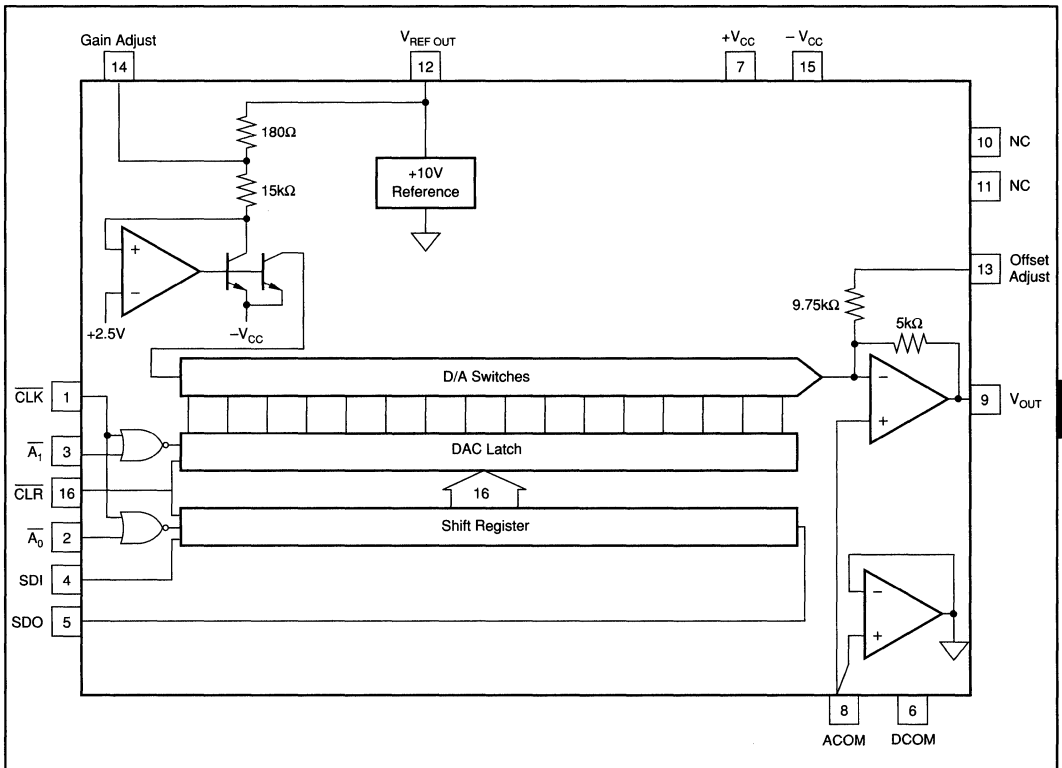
Gain Adjust
14
$V_{REF\ OUT}$
12
$+V_{CC}$
7
$-V_{CC}$
15

180Ω
15kΩ
+10V Reference
10 NC
11 NC
13 Offset Adjust
+
−
+2.5V
$-V_{CC}$
9.75kΩ
5kΩ
D/A Switches
−
+
9 $V_{OUT}$
$\overline{CLK}$ 1
$\overline{A_1}$ 3
DAC Latch
$\overline{CLR}$ 16
16
$\overline{A_0}$ 2
Shift Register
SDI 4
SDO 5
−
+
8
ACOM
6
DCOM